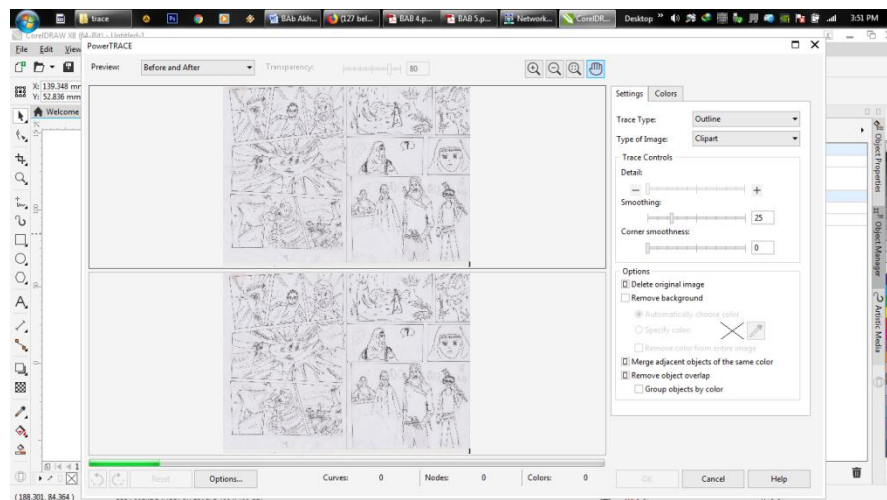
trace
BAb Akh...
(127 bel...
BAB 4.p...
BAB 5.p...
Network...
CorelDR...
Desktop
3:51 PM

CorelDRAW X8 (64-Bit) - Untitled-1
File Edit View
X: 139.348 mm
Y: 52.836 mm
Welcome

PowerTRACE
Preview: Before and After
Transparency: 80

Settings Colors
Trace Type: Outline
Type of Image: Clipart
Trace Controls
Detail:
Smoothing: 25
Corner smoothness: 0
Options
Delete original image
Remove background
Automatically choose color
Specify color:
Remove color from entire image
Merge adjacent objects of the same color
Remove object overlap
Group objects by color

Object Properties
Object Manager
Artistic Media

Reset
Options...
Curves: 0
Nodes: 0
Colors: 0
OK
Cancel
Help

(188.301, 84.364)